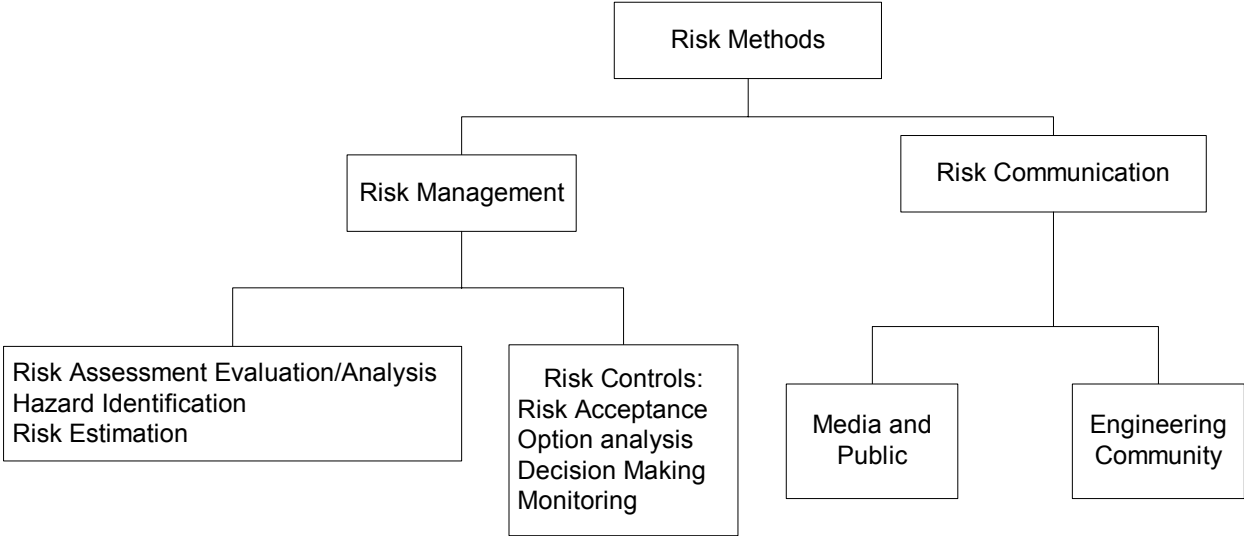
Risk Methods

Risk Management

Risk Communication

Risk Assessment Evaluation/Analysis
Hazard Identification
Risk Estimation

Risk Controls:
Risk Acceptance
Option analysis
Decision Making
Monitoring

Media and Public

Engineering Community